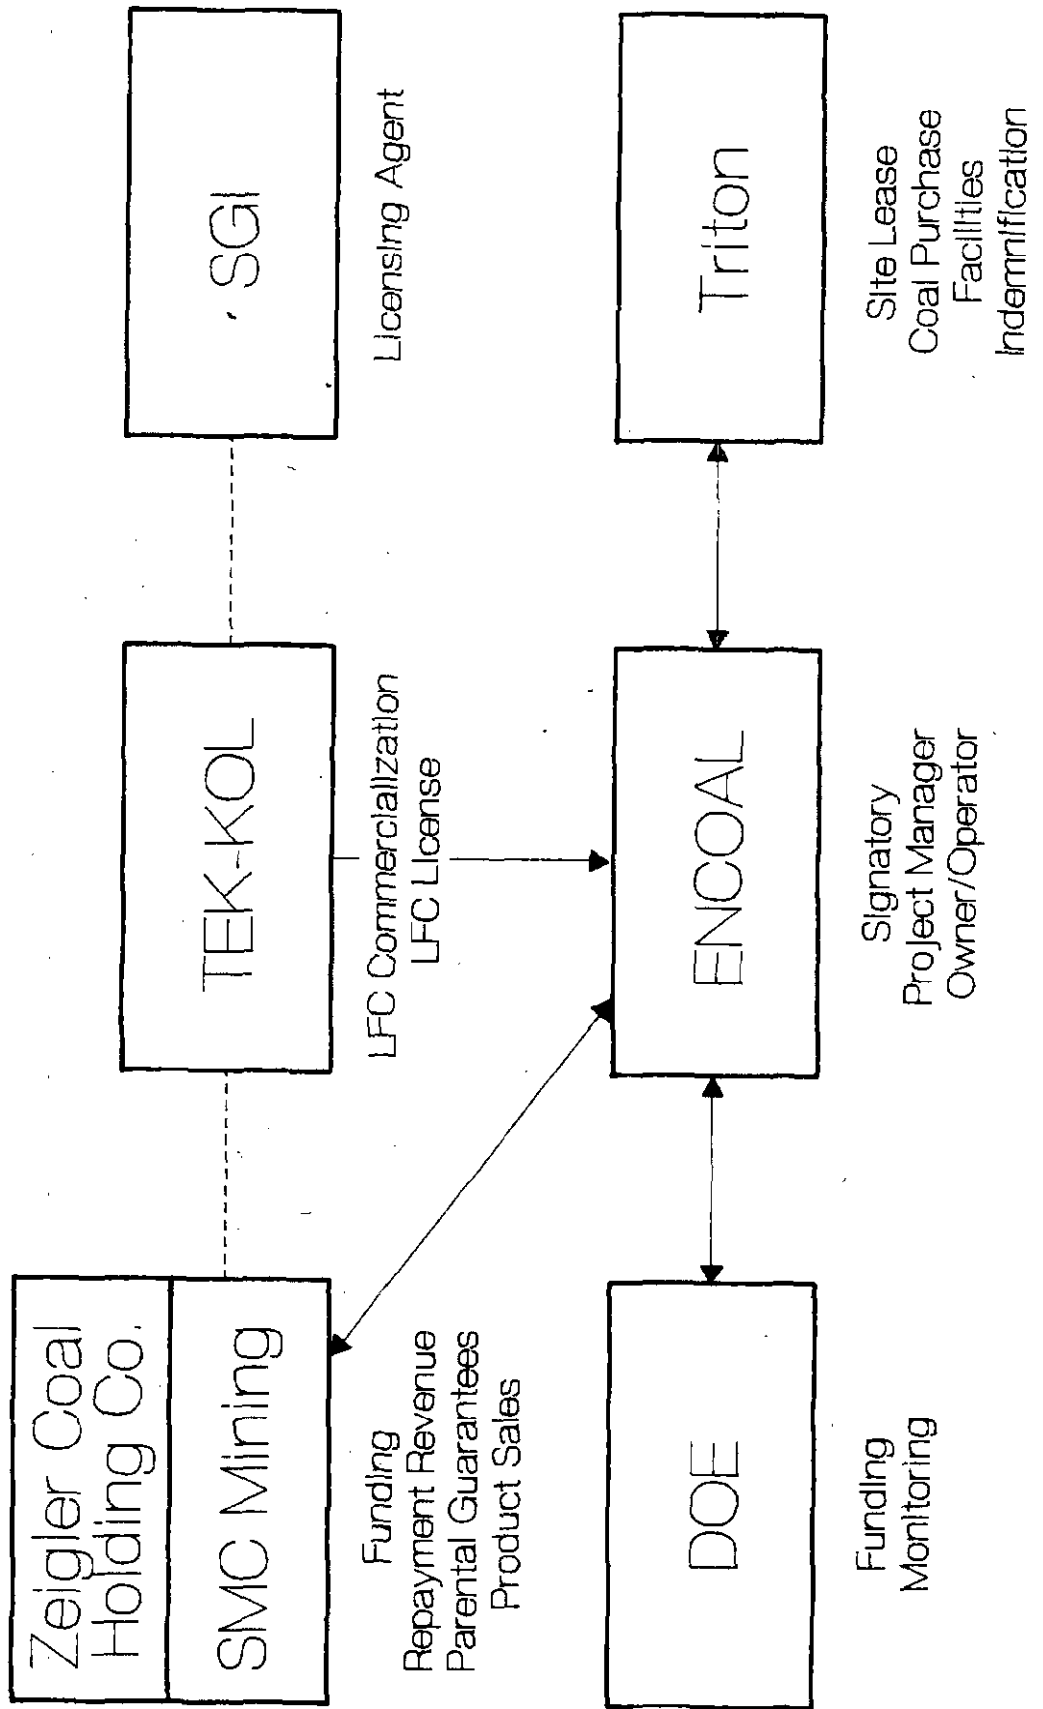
Zeigler Coal Holding Co.

SMC Mining

Funding
Repayment Revenue
Parental Guarantees
Product Sales

TEK-KOL

LFC Commercialization
LFC License

SGI

Licensing Agent

DOE

Funding
Monitoring

ENCOAL

Signatory
Project Manager
Owner/Operator

Triton

Site Lease
Coal Purchase
Facilities
Indemnification